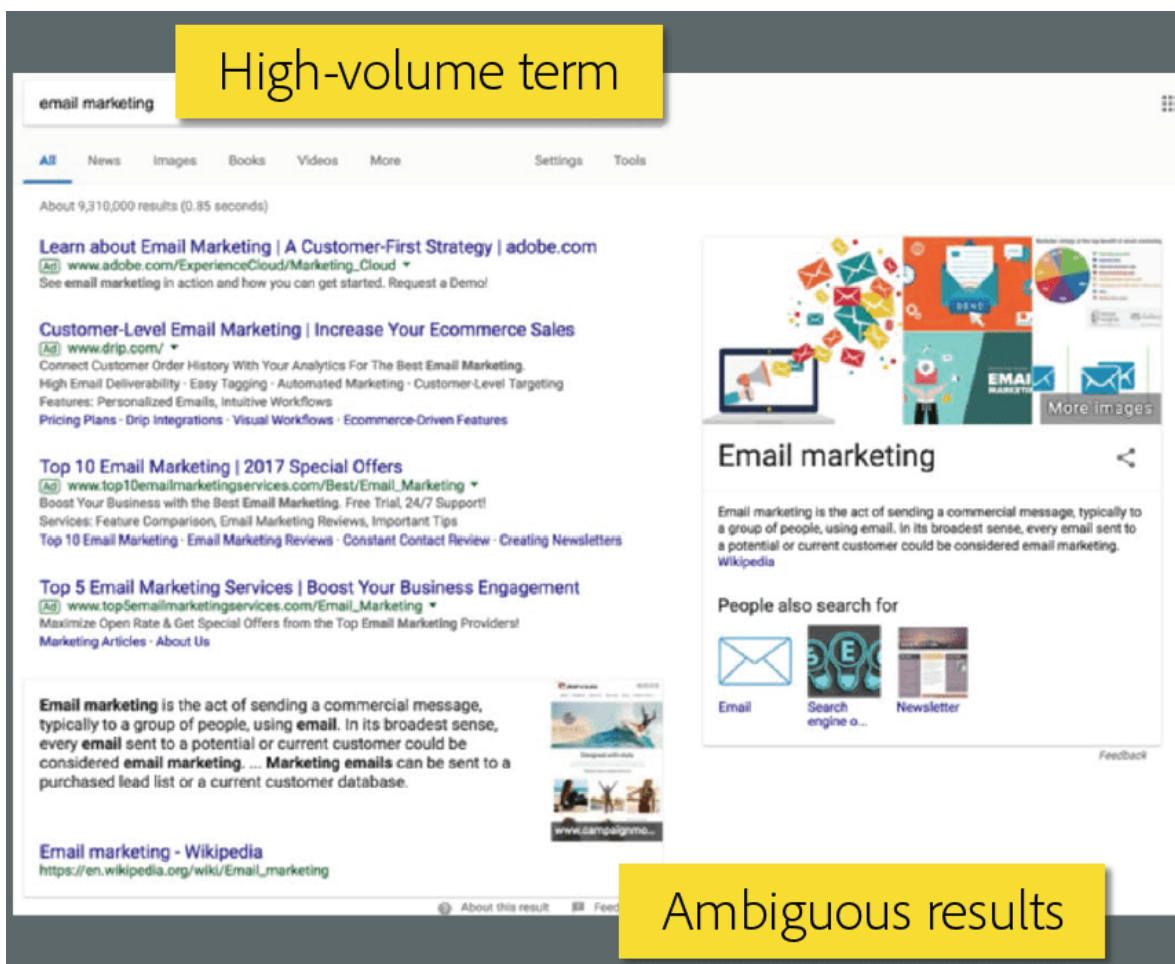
High-volume term

email marketing

All News Images Books Videos More Settings Tools

About 9,310,000 results (0.85 seconds)

Learn about Email Marketing | A Customer-First Strategy | adobe.com
Ad www.adobe.com/ExperienceCloud/Marketing_Cloud
See email marketing in action and how you can get started. Request a Demo!

Customer-Level Email Marketing | Increase Your Ecommerce Sales
Ad www.drip.com/
Connect Customer Order History With Your Analytics For The Best Email Marketing.
High Email Deliverability · Easy Tagging · Automated Marketing · Customer-Level Targeting
Features: Personalized Emails, Intuitive Workflows
Pricing Plans · Drip Integrations · Visual Workflows · Ecommerce-Driven Features

Top 10 Email Marketing | 2017 Special Offers
Ad www.top10emailmarketingservices.com/Best/Email_Marketing
Boost Your Business with the Best Email Marketing. Free Trial, 24/7 Support!
Services: Feature Comparison, Email Marketing Reviews, Important Tips
Top 10 Email Marketing · Email Marketing Reviews · Constant Contact Review · Creating Newsletters

Top 5 Email Marketing Services | Boost Your Business Engagement
Ad www.top5emailmarketingservices.com/Email_Marketing
Maximize Open Rate & Get Special Offers from the Top Email Marketing Providers!
Marketing Articles · About Us

Email marketing is the act of sending a commercial message, typically to a group of people, using email. In its broadest sense, every email sent to a potential or current customer could be considered email marketing. ... Marketing emails can be sent to a purchased lead list or a current customer database.

www.campaignmo...

Email marketing - Wikipedia
https://en.wikipedia.org/wiki/Email_marketing

About this result Feed

More images

Email marketing

Email marketing is the act of sending a commercial message, typically to a group of people, using email. In its broadest sense, every email sent to a potential or current customer could be considered email marketing.
Wikipedia

People also search for

Email
Search engine o...
Newsletter

Feedback

Ambiguous results